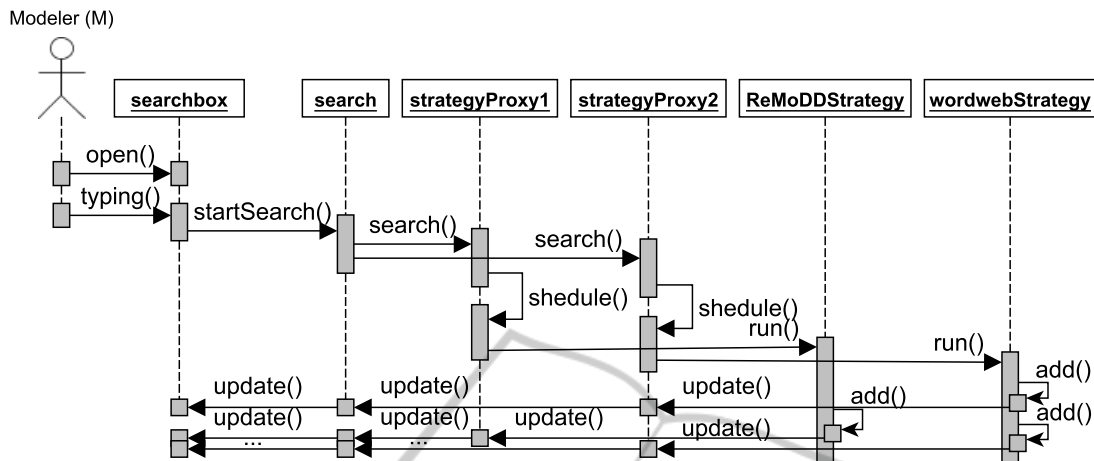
Modeler (M)

searchbox

search

strategyProxy1

strategyProxy2

ReMoDDStrategy

wordwebStrategy

open()

typing()

startSearch()

search()

search()

shedule()

shedule()

run()

run()

add()

update()

update()

update()

add()

add()

update()

update()

update()

update()

...

...